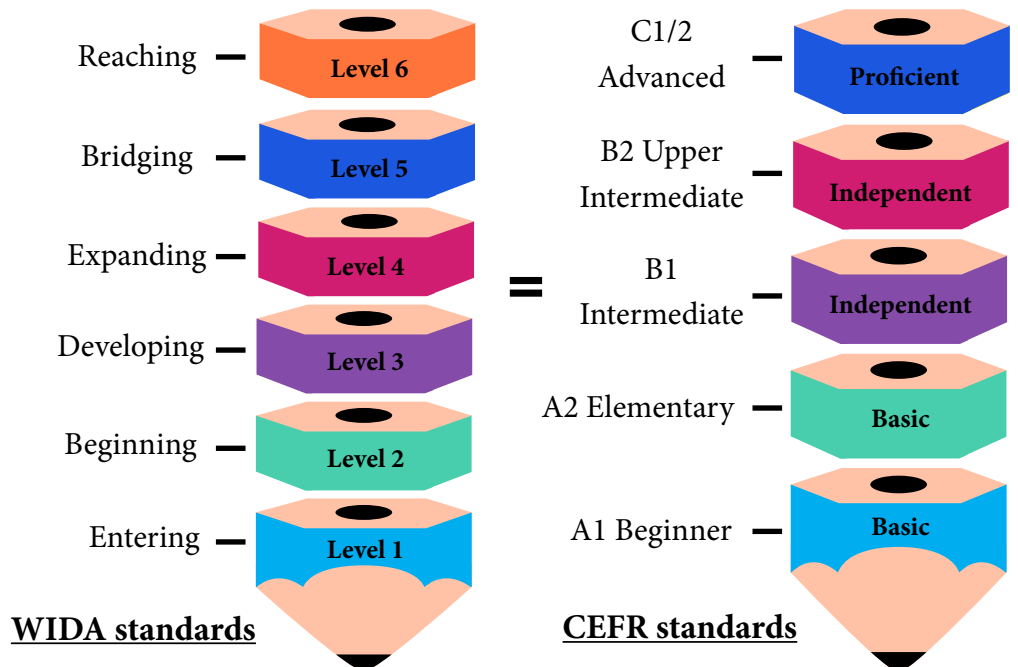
Reaching – Level 6

Bridging – Level 5

Expanding – Level 4

Developing – Level 3

Beginning – Level 2

Entering – Level 1

WIDA standards

=

C1/2 Advanced – Proficient

B2 Upper Intermediate – Independent

B1 Intermediate – Independent

A2 Elementary – Basic

A1 Beginner – Basic

CEFR standards